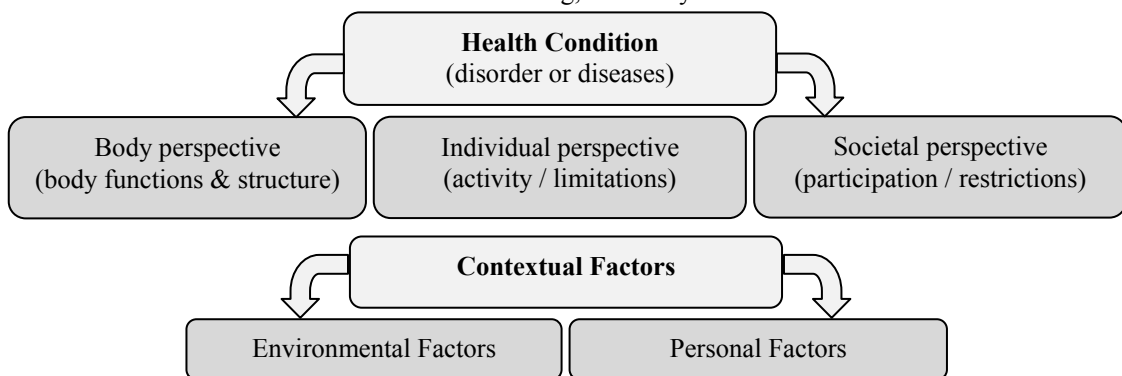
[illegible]

Health Condition
(disorder or diseases)

Body perspective
(body functions & structure)

Individual perspective
(activity / limitations)

Societal perspective
(participation / restrictions)

Contextual Factors

Environmental Factors

Personal Factors